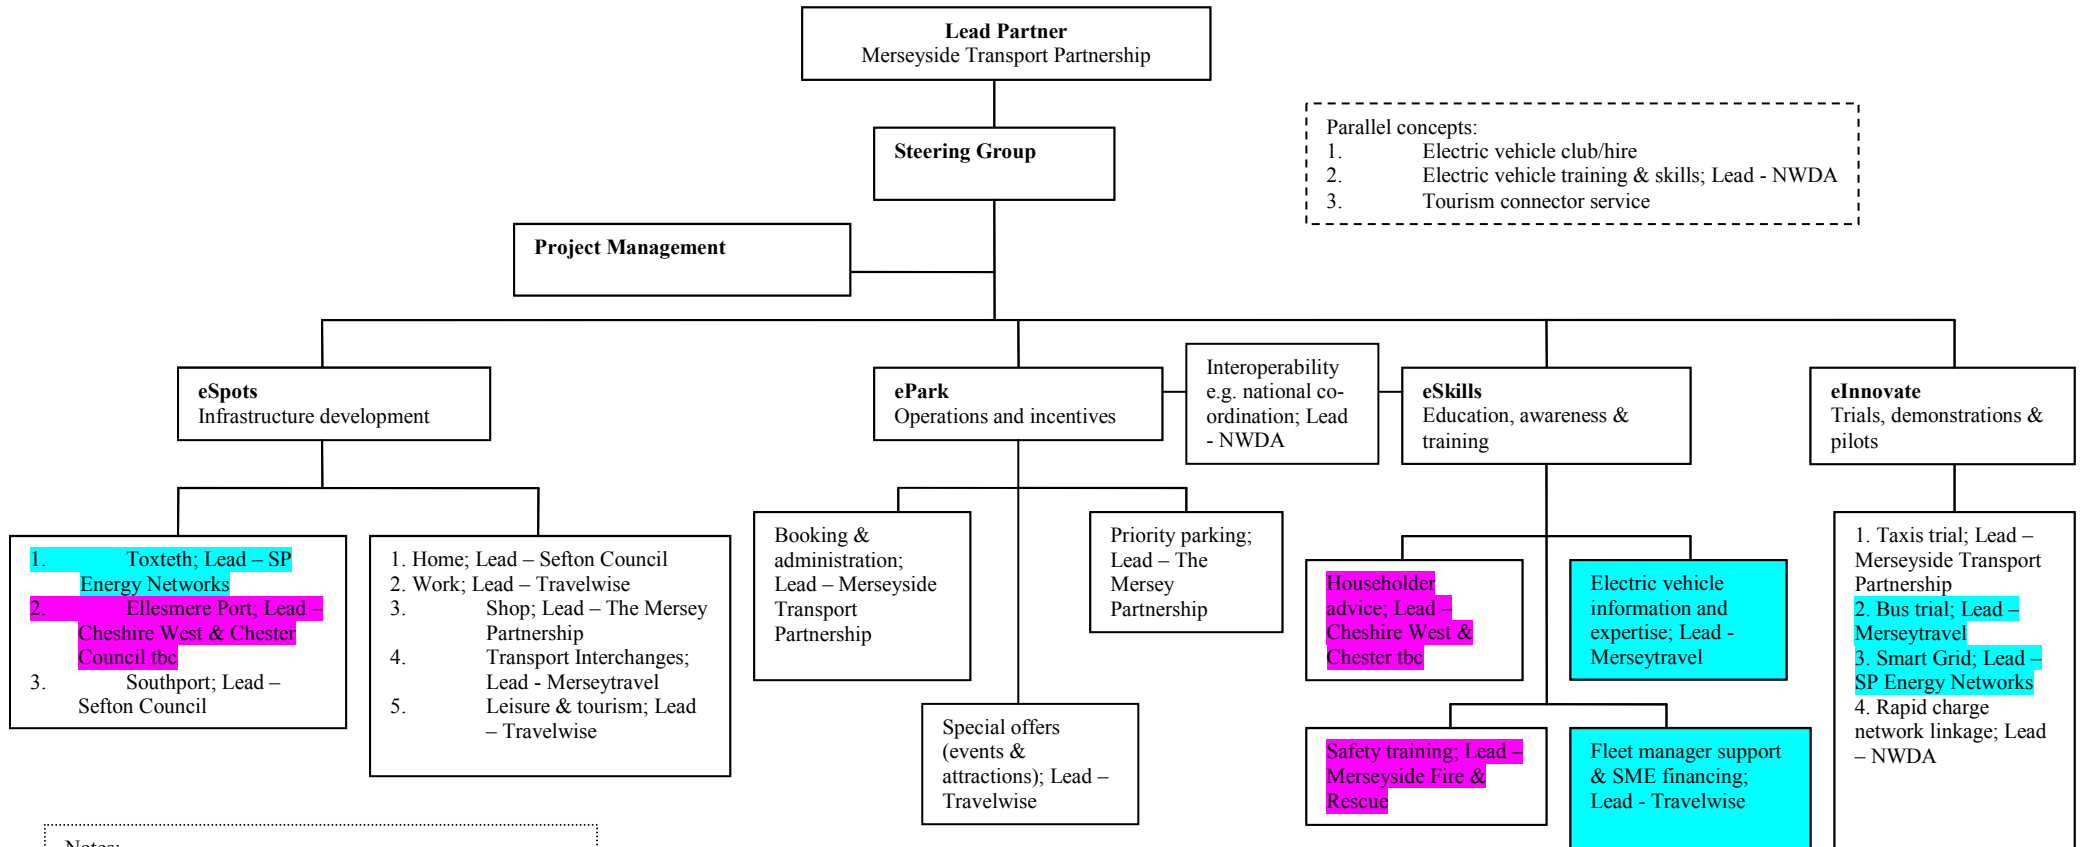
**Lead Partner**
Merseyside Transport Partnership

**Steering Group**

**Project Management**

Parallel concepts:
1. Electric vehicle club/hire
2. Electric vehicle training & skills; Lead - NWDA
3. Tourism connector service

**eSpots**
Infrastructure development

**ePark**
Operations and incentives

Interoperability e.g. national co-ordination; Lead - NWDA

**eSkills**
Education, awareness & training

**eInnovate**
Trials, demonstrations & pilots

1. Toxteth; Lead – SP Energy Networks
2. Ellesmere Port; Lead – Cheshire West & Chester Council tbc
3. Southport; Lead – Sefton Council

1. Home; Lead – Sefton Council
2. Work; Lead – Travelwise
3. Shop; Lead – The Mersey Partnership
4. Transport Interchanges; Lead - Merseytravel
5. Leisure & tourism; Lead – Travelwise

Booking & administration; Lead – Merseyside Transport Partnership

Priority parking; Lead – The Mersey Partnership

Special offers (events & attractions); Lead – Travelwise

Householder advice; Lead – Cheshire West & Chester tbc

Electric vehicle information and expertise; Lead - Merseytravel

Safety training; Lead – Merseyside Fire & Rescue

Fleet manager support & SME financing; Lead - Travelwise

1. Taxis trial; Lead – Merseyside Transport Partnership
2. Bus trial; Lead – Merseytravel
3. Smart Grid; Lead – SP Energy Networks
4. Rapid charge network linkage; Lead – NWDA

Notes: